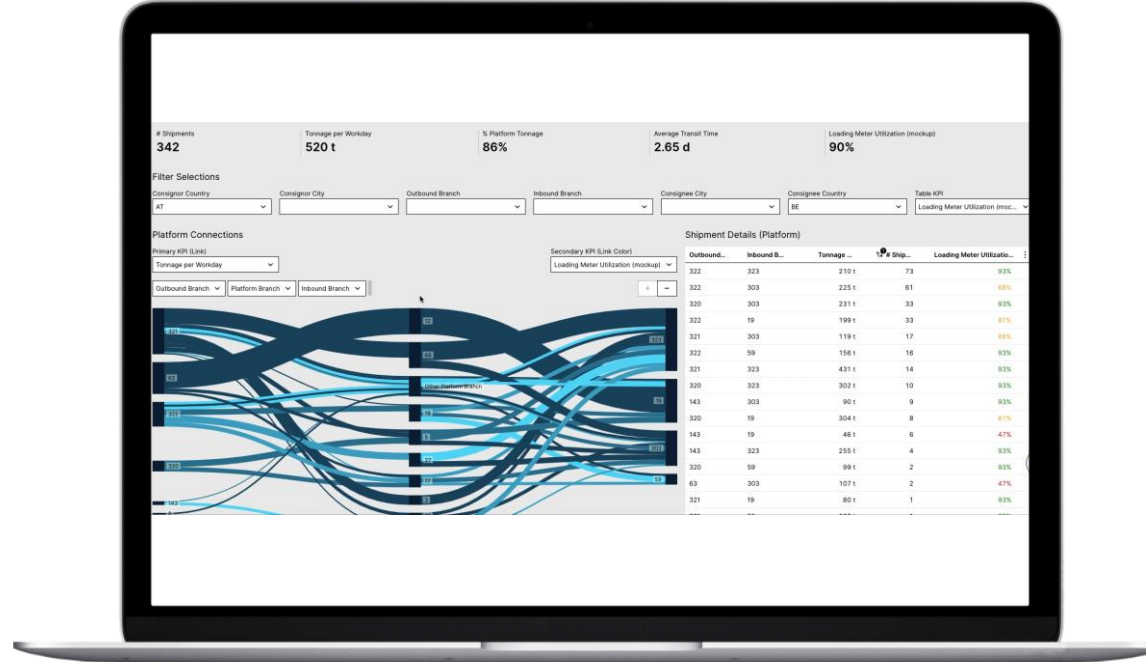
# Shipments
342

Tonnage per Workday
520 t

% Platform Tonnage
86%

Average Transit Time
2.65 d

Loading Meter Utilization (mockup)
90%

Filter Selections

Consignor Country
AT

Consignor City

Outbound Branch

Inbound Branch

Consignee City

Consignee Country
BE

Table KPI
Loading Meter Utilization (moc...

Platform Connections

Primary KPI (Link)
Tonnage per Workday

Secondary KPI (Link Color)
Loading Meter Utilization (mockup)

Outbound Branch

Platform Branch

Inbound Branch

+
−

321
63
303
320
143
13
59
Other Platform Branch
16
5
27
17
2
322
19
303
59

Shipment Details (Platform)

| Outbound... | Inbound B... | Tonnage ... | # Ship... | Loading Meter Utilizatio... |
|---|---|---|---|---|
| 322 | 323 | 210 t | 73 | 93% |
| 321 | 303 | 225 t | 61 | 88% |
| 320 | 303 | 231 t | 33 | 93% |
| 322 | 19 | 199 t | 33 | 87% |
| 321 | 303 | 119 t | 17 | 88% |
| 322 | 59 | 156 t | 16 | 93% |
| 321 | 323 | 431 t | 14 | 93% |
| 320 | 323 | 302 t | 10 | 93% |
| 143 | 303 | 90 t | 9 | 93% |
| 320 | 19 | 304 t | 8 | 87% |
| 143 | 19 | 46 t | 6 | 47% |
| 143 | 323 | 255 t | 4 | 93% |
| 320 | 59 | 99 t | 2 | 93% |
| 63 | 303 | 107 t | 2 | 47% |
| 321 | 19 | 80 t | 1 | 93% |